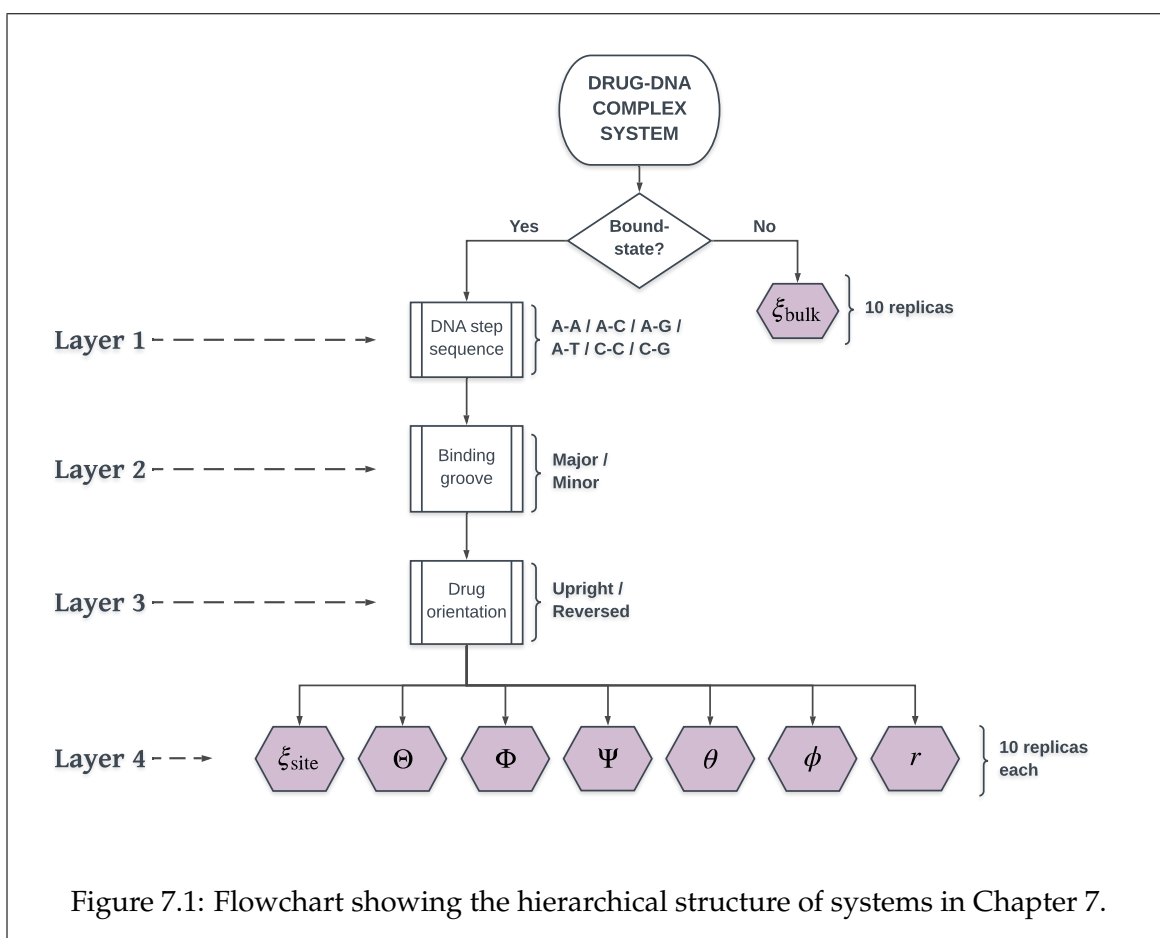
DRUG-DNA COMPLEX SYSTEM

Bound-state?

Yes

No

$\xi_{\text{bulk}}$

10 replicas

Layer 1

DNA step sequence

A-A / A-C / A-G / A-T / C-C / C-G

Layer 2

Binding groove

Major / Minor

Layer 3

Drug orientation

Upright / Reversed

Layer 4

$\xi_{\text{site}}$

$\Theta$

$\Phi$

$\Psi$

$\theta$

$\phi$

$r$

10 replicas each

Figure 7.1: Flowchart showing the hierarchical structure of systems in Chapter 7.